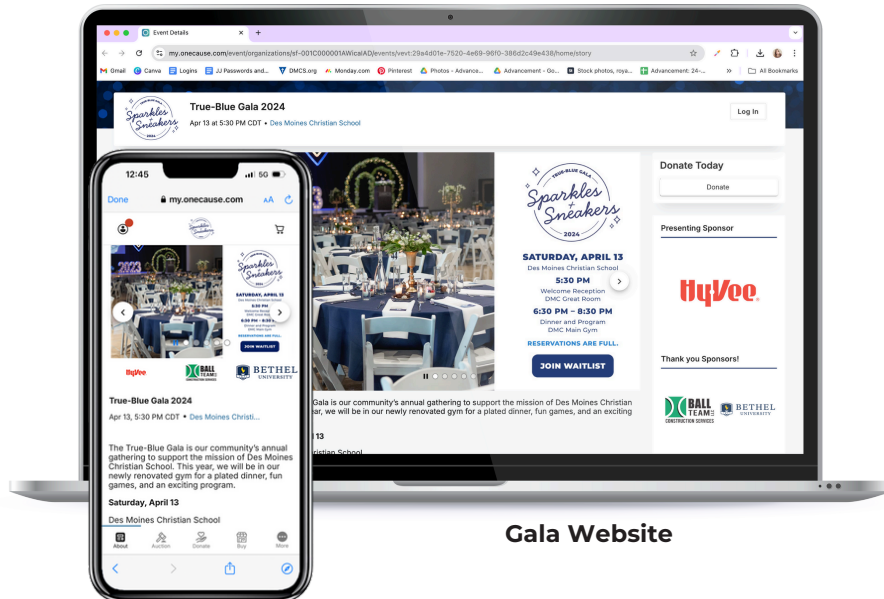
Event Details

my.onecause.com/event/organizations/sf-001C000001AWicIAD/events/vevt:29a4d01e-7520-4e69-96f0-386d2c49e438/home/story

Gmail Canva Logins JJ Passwords and... DMCS.org Monday.com Pinterest Photos - Advance... Advancement - Go... Stock photos, roya... Advancement: 24-... All Bookmarks

True-Blue Gala 2024
Apr 13 at 5:30 PM CDT • Des Moines Christian School

Log In

TRUE-BLUE GALA
Sparkles + Sneakers
2024

SATURDAY, APRIL 13
Des Moines Christian School

5:30 PM
Welcome Reception
DMC Great Room

6:30 PM – 8:30 PM
Dinner and Program
DMC Main Gym

RESERVATIONS ARE FULL.

JOIN WAITLIST

Gala is our community's annual gathering to support the mission of Des Moines Christian
ar, we will be in our newly renovated gym for a plated dinner, fun games, and an exciting

l 13

ristian School

Donate Today
Donate

Presenting Sponsor

HyVee

Thank you Sponsors!

BALL TEAM CONSTRUCTION SERVICES
BETHEL UNIVERSITY

12:45
50

Done my.onecause.com AA

2023

HyVee BALL TEAM BETHEL UNIVERSITY

True-Blue Gala 2024
Apr 13, 5:30 PM CDT • Des Moines Christi...

The True-Blue Gala is our community's annual gathering to support the mission of Des Moines Christian School. This year, we will be in our newly renovated gym for a plated dinner, fun games, and an exciting program.

Saturday, April 13

Des Moines Christian School

About Auction Donate Buy More

Gala Website